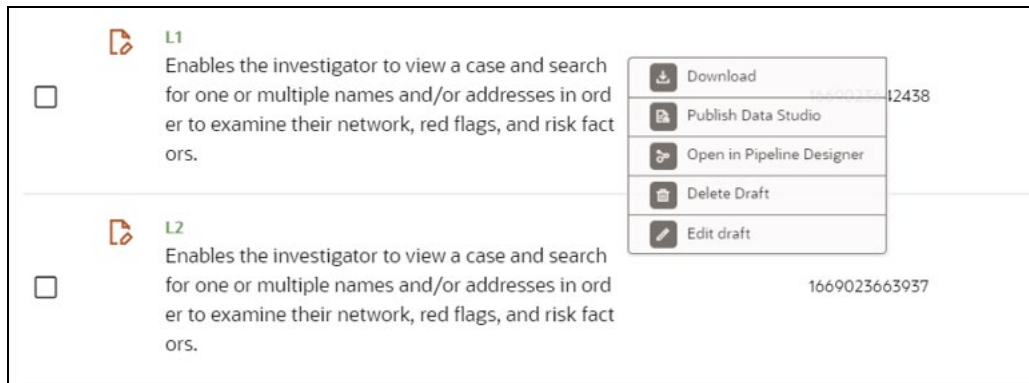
L1
Enables the investigator to view a case and search for one or multiple names and/or addresses in ord er to examine their network, red flags, and risk fact ors.

Download
Publish Data Studio
Open in Pipeline Designer
Delete Draft
Edit draft

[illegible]42438

L2
Enables the investigator to view a case and search for one or multiple names and/or addresses in ord er to examine their network, red flags, and risk fact ors.

1669023663937